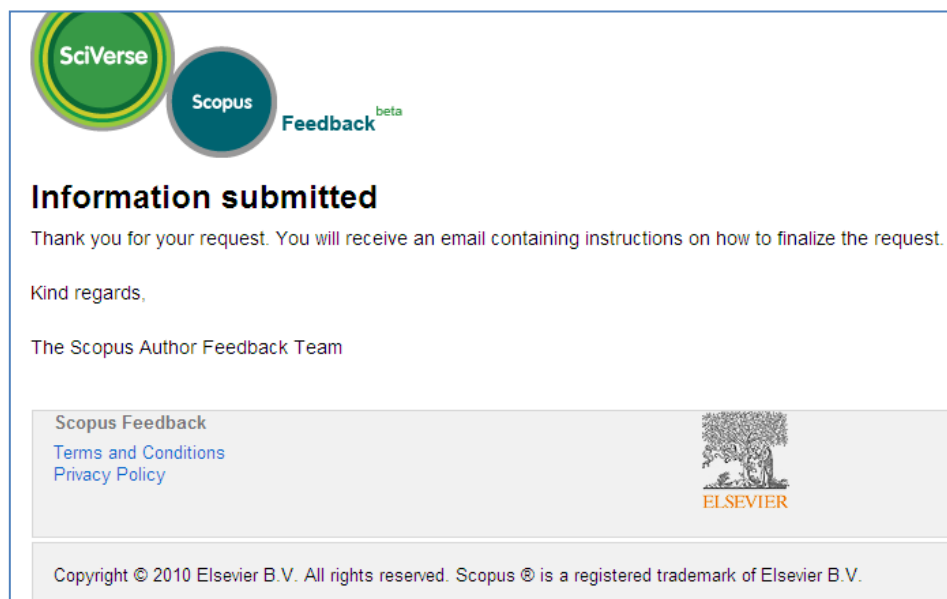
SciVerse

Scopus

Feedback beta

Information submitted

Thank you for your request. You will receive an email containing instructions on how to finalize the request.

Kind regards,

The Scopus Author Feedback Team

Scopus Feedback

Terms and Conditions
Privacy Policy

ELSEVIER

Copyright © 2010 Elsevier B.V. All rights reserved. Scopus ® is a registered trademark of Elsevier B.V.